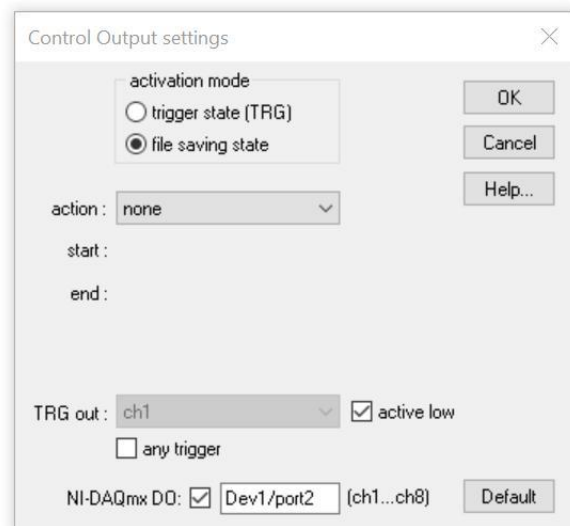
Control Output settings

activation mode
trigger state (TRG)
file saving state

OK
Cancel
Help...

action : none

start :

end :

TRG out : ch1
active low
any trigger

NI-DAQmx DO: Dev1/port2 (ch1...ch8)
Default